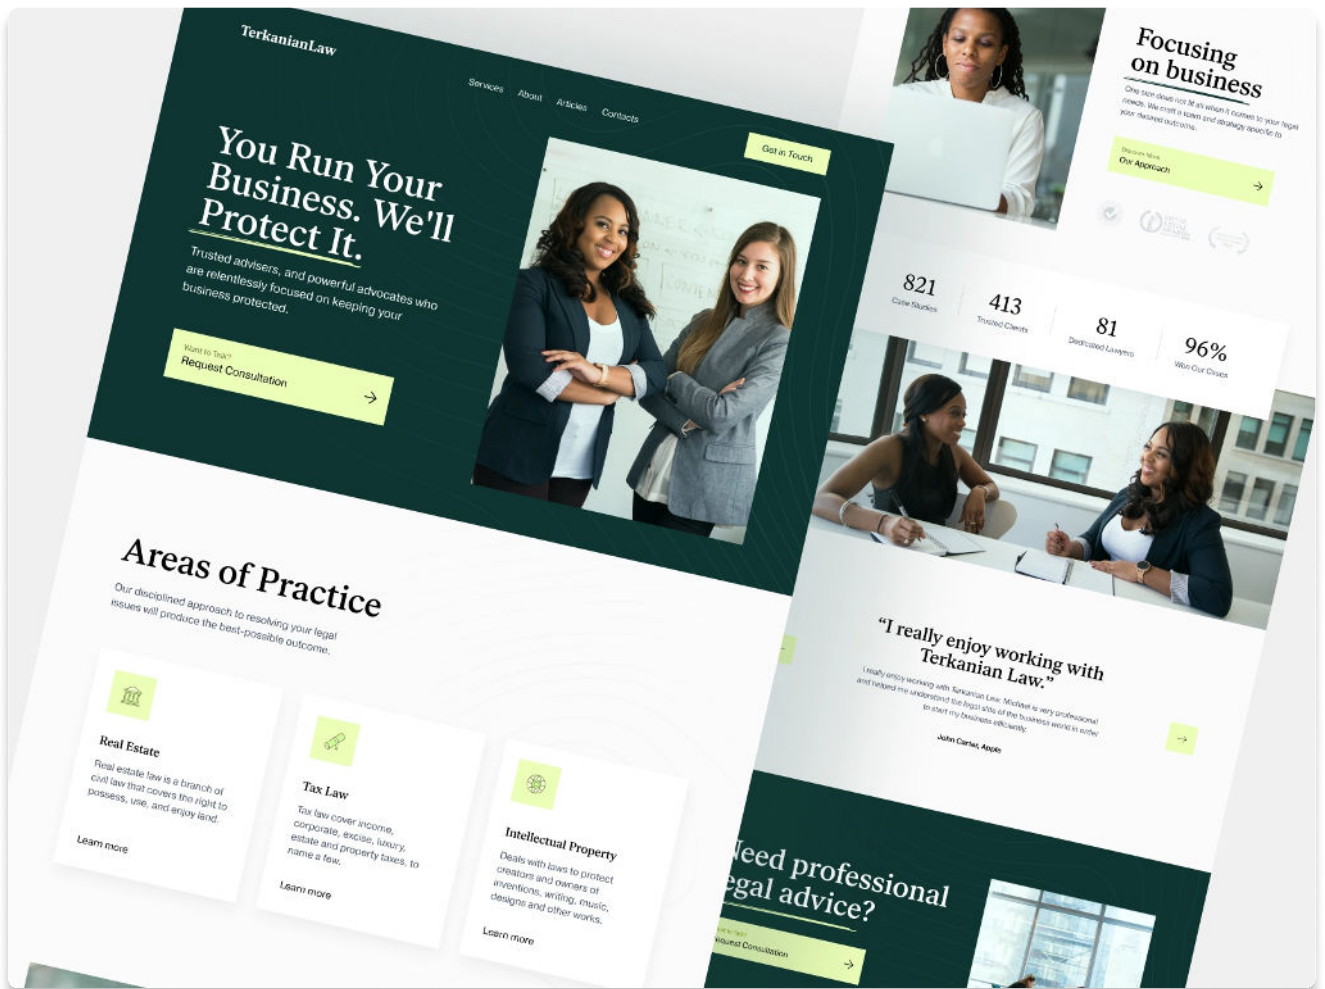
TerkanianLaw

Services About Articles Contacts

Get in Touch

You Run Your Business. We'll Protect It.

Trusted advisers, and powerful advocates who are relentlessly focused on keeping your business protected.

Want to Talk?
Request Consultation

Areas of Practice

Our disciplined approach to resolving your legal issues will produce the best-possible outcome.

Real Estate

Real estate law is a branch of civil law that covers the right to possess, use, and enjoy land.

Learn more

Tax Law

Tax law cover income, corporate, excise, luxury, estate and property taxes, to name a few.

Learn more

Intellectual Property

Deals with laws to protect creators and owners of inventions, writing, music, designs and other works.

Learn more

Focusing on business

One size does not fit all when it comes to your legal needs. We craft a team and strategy specific to your desired outcome.

Discover More
Our Approach

821
Case Studies

413
Trusted Clients

81
Dedicated Lawyers

96%
Won Our Cases

“I really enjoy working with Terkanian Law.”

I really enjoy working with Terkanian Law. Michael is very professional and helped me understand the legal side of the business world in order to start my business efficiently.

John Carter, Apple

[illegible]eed professional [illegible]egal advice?

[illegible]
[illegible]equest Consultation